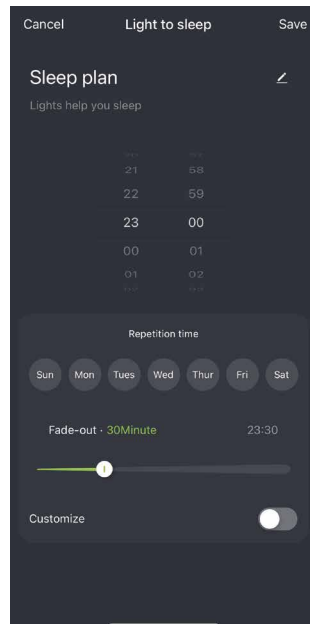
Cancel Light to sleep Save

Sleep plan

Lights help you sleep

| 21 | 58 |
|---|---|
| 22 | 59 |
| 23 | 00 |
| 00 | 01 |
| 01 | 02 |

Repetition time

Sun Mon Tues Wed Thur Fri Sat

Fade-out · 30Minute 23:30

Customize